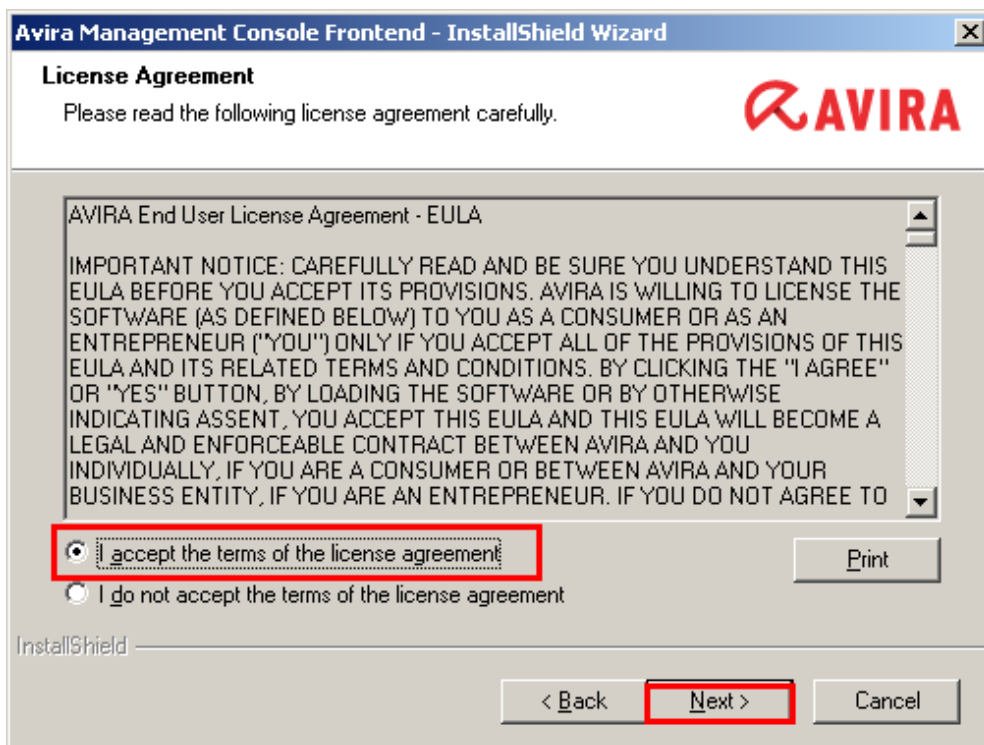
Avira Management Console Frontend - InstallShield Wizard

License Agreement

Please read the following license agreement carefully.

AVIRA

AVIRA End User License Agreement - EULA

IMPORTANT NOTICE: CAREFULLY READ AND BE SURE YOU UNDERSTAND THIS EULA BEFORE YOU ACCEPT ITS PROVISIONS. AVIRA IS WILLING TO LICENSE THE SOFTWARE (AS DEFINED BELOW) TO YOU AS A CONSUMER OR AS AN ENTREPRENEUR ("YOU") ONLY IF YOU ACCEPT ALL OF THE PROVISIONS OF THIS EULA AND ITS RELATED TERMS AND CONDITIONS. BY CLICKING THE "I AGREE" OR "YES" BUTTON, BY LOADING THE SOFTWARE OR BY OTHERWISE INDICATING ASSENT, YOU ACCEPT THIS EULA AND THIS EULA WILL BECOME A LEGAL AND ENFORCEABLE CONTRACT BETWEEN AVIRA AND YOU INDIVIDUALLY, IF YOU ARE A CONSUMER OR BETWEEN AVIRA AND YOUR BUSINESS ENTITY, IF YOU ARE AN ENTREPRENEUR. IF YOU DO NOT AGREE TO

I accept the terms of the license agreement

Print

I do not accept the terms of the license agreement

InstallShield

< Back

Next >

Cancel